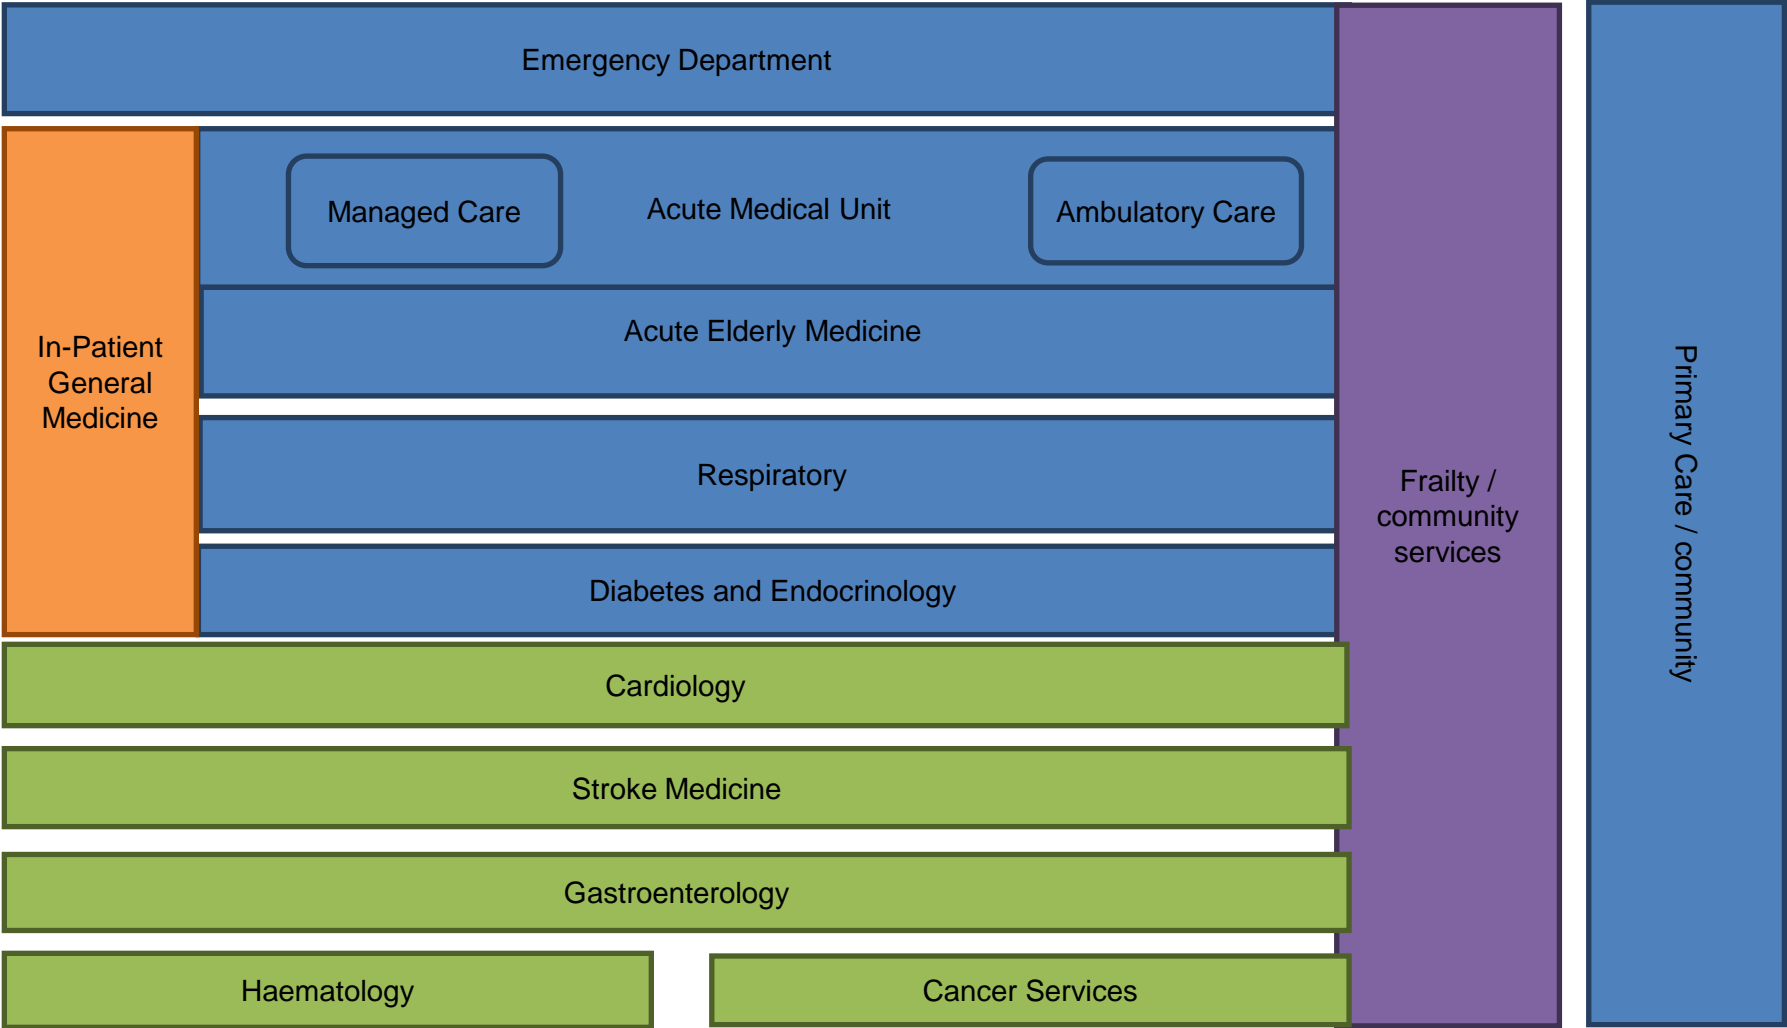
Emergency Department

In-Patient General Medicine

Managed Care

Acute Medical Unit

Ambulatory Care

Acute Elderly Medicine

Respiratory

Diabetes and Endocrinology

Cardiology

Stroke Medicine

Gastroenterology

Haematology

Cancer Services

Frailty / community services

Primary Care / community